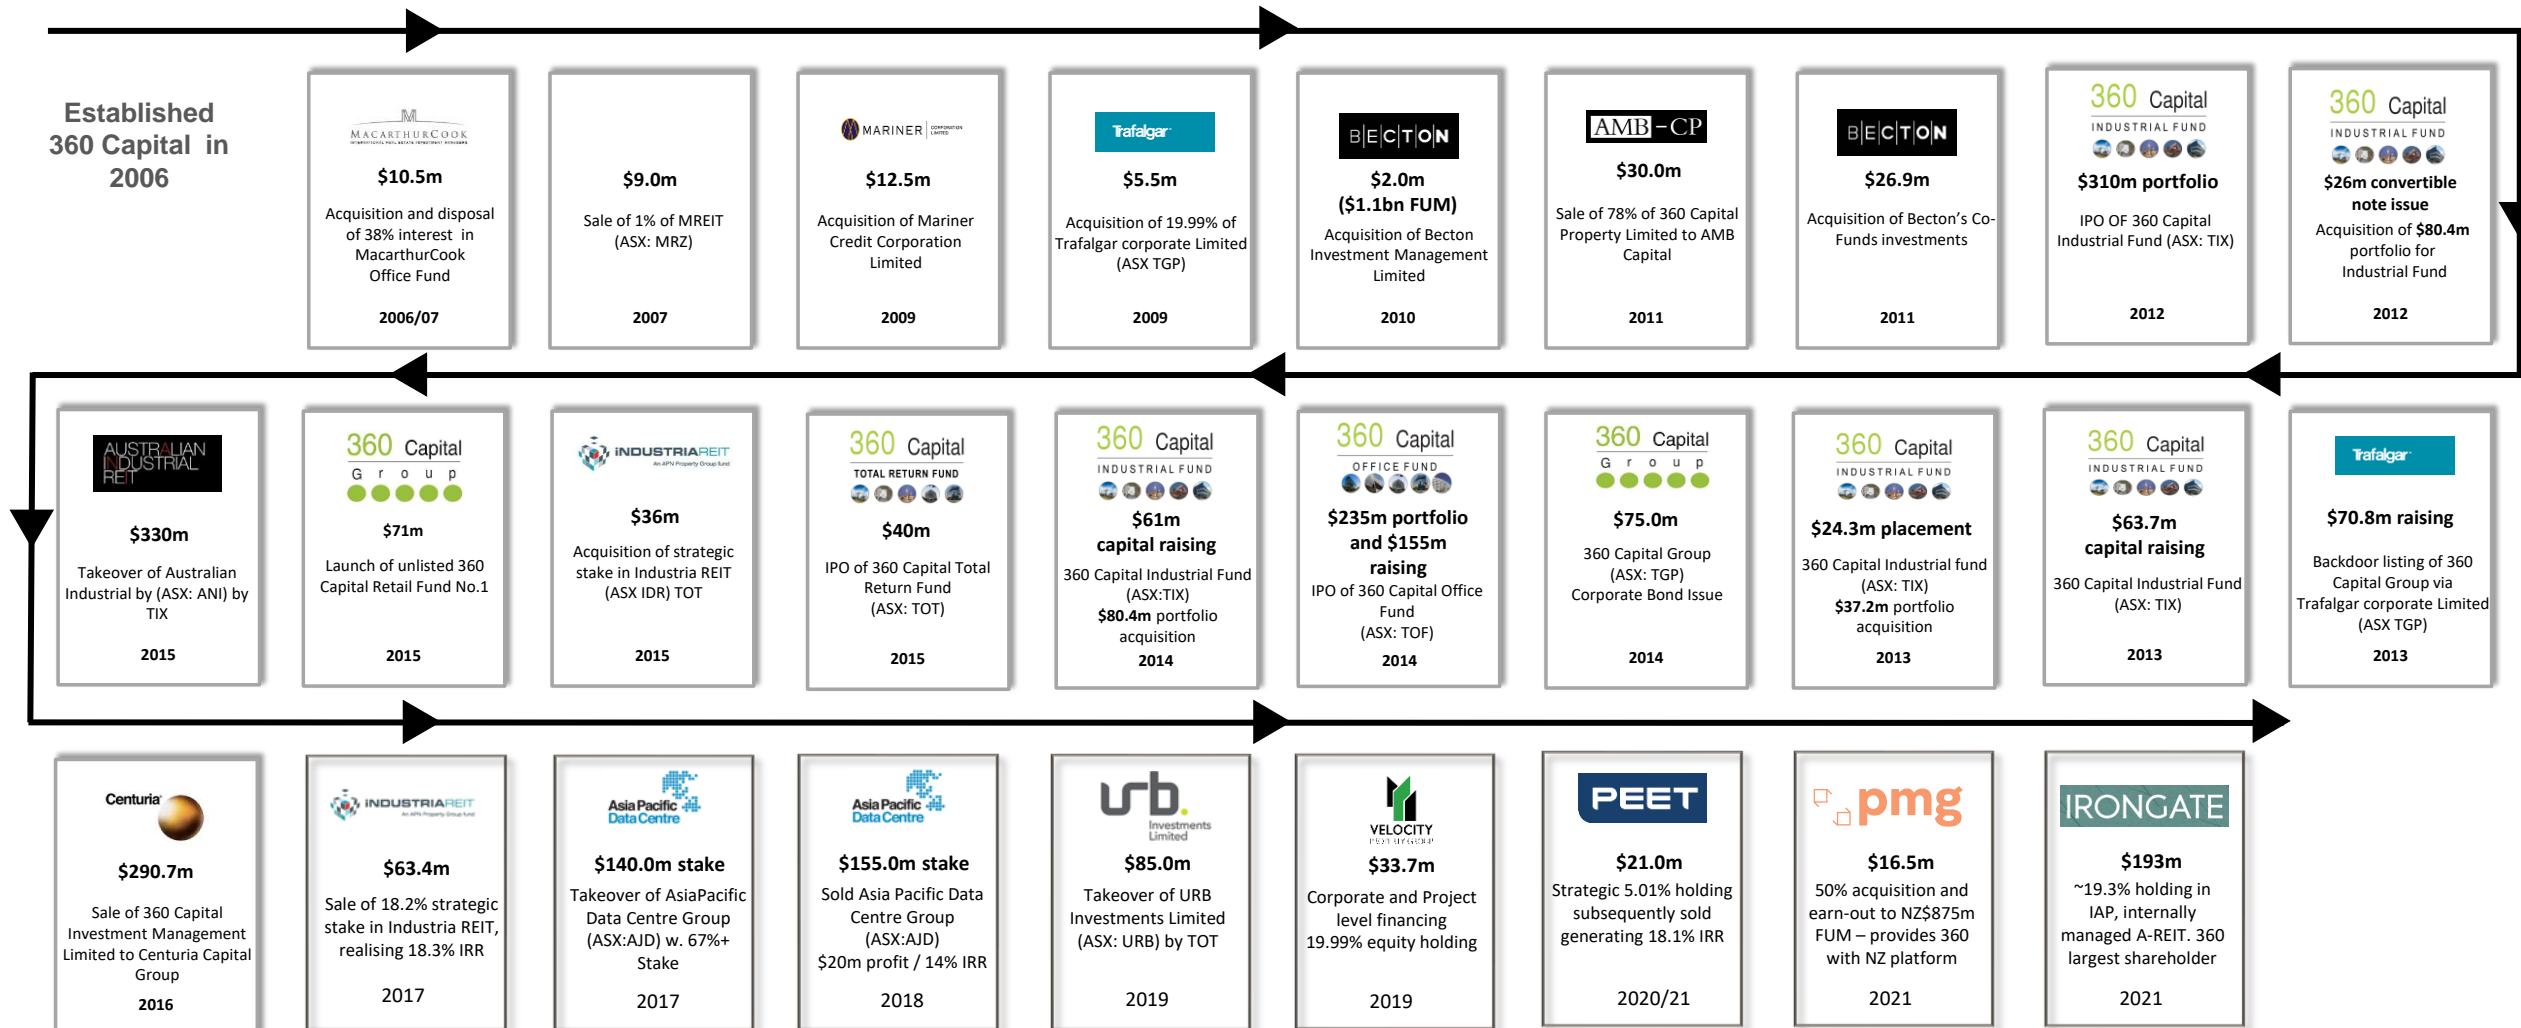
Established 360 Capital in 2006

MACARTHURCOOK
$10.5m
Acquisition and disposal of 38% interest in MacarthurCook Office Fund
2006/07

$9.0m
Sale of 1% of MREIT (ASX: MRZ)
2007

MARINER
$12.5m
Acquisition of Mariner Credit Corporation Limited
2009

Trafalgar
$5.5m
Acquisition of 19.99% of Trafalgar corporate Limited (ASX TGP)
2009

BECTON
$2.0m
($1.1bn FUM)
Acquisition of Becton Investment Management Limited
2010

AMB-CP
$30.0m
Sale of 78% of 360 Capital Property Limited to AMB Capital
2011

BECTON
$26.9m
Acquisition of Becton's Co-Funds investments
2011

360 Capital INDUSTRIAL FUND
$310m portfolio
IPO OF 360 Capital Industrial Fund (ASX: TIX)
2012

360 Capital INDUSTRIAL FUND
$26m convertible note issue
Acquisition of $80.4m portfolio for Industrial Fund
2012

AUSTRALIAN INDUSTRIAL REIT
$330m
Takeover of Australian Industrial by (ASX: ANI) by TIX
2015

360 Capital Group
$71m
Launch of unlisted 360 Capital Retail Fund No.1
2015

INDUSTRIAREIT
$36m
Acquisition of strategic stake in Industria REIT (ASX IDR) TOT
2015

360 Capital TOTAL RETURN FUND
$40m
IPO of 360 Capital Total Return Fund (ASX: TOT)
2015

360 Capital INDUSTRIAL FUND
$61m capital raising
360 Capital Industrial Fund (ASX:TIX)
$80.4m portfolio acquisition
2014

360 Capital OFFICE FUND
$235m portfolio and $155m raising
IPO of 360 Capital Office Fund (ASX: TOF)
2014

360 Capital Group
$75.0m
360 Capital Group (ASX: TGP) Corporate Bond Issue
2014

360 Capital INDUSTRIAL FUND
$24.3m placement
360 Capital Industrial fund (ASX: TIX)
$37.2m portfolio acquisition
2013

360 Capital INDUSTRIAL FUND
$63.7m capital raising
360 Capital Industrial Fund (ASX: TIX)
2013

Trafalgar
$70.8m raising
Backdoor listing of 360 Capital Group via Trafalgar corporate Limited (ASX TGP)
2013

Centuria
$290.7m
Sale of 360 Capital Investment Management Limited to Centuria Capital Group
2016

INDUSTRIAREIT
$63.4m
Sale of 18.2% strategic stake in Industria REIT, realising 18.3% IRR
2017

Asia Pacific Data Centre
$140.0m stake
Takeover of AsiaPacific Data Centre Group (ASX:AJD) w. 67%+ Stake
2017

Asia Pacific Data Centre
$155.0m stake
Sold Asia Pacific Data Centre Group (ASX:AJD) $20m profit / 14% IRR
2018

urb Investments Limited
$85.0m
Takeover of URB Investments Limited (ASX: URB) by TOT
2019

VELOCITY
$33.7m
Corporate and Project level financing 19.99% equity holding
2019

PEET
$21.0m
Strategic 5.01% holding subsequently sold generating 18.1% IRR
2020/21

pmg
$16.5m
50% acquisition and earn-out to NZ$875m FUM – provides 360 with NZ platform
2021

IRONGATE
$193m
~19.3% holding in IAP, internally managed A-REIT. 360 largest shareholder
2021